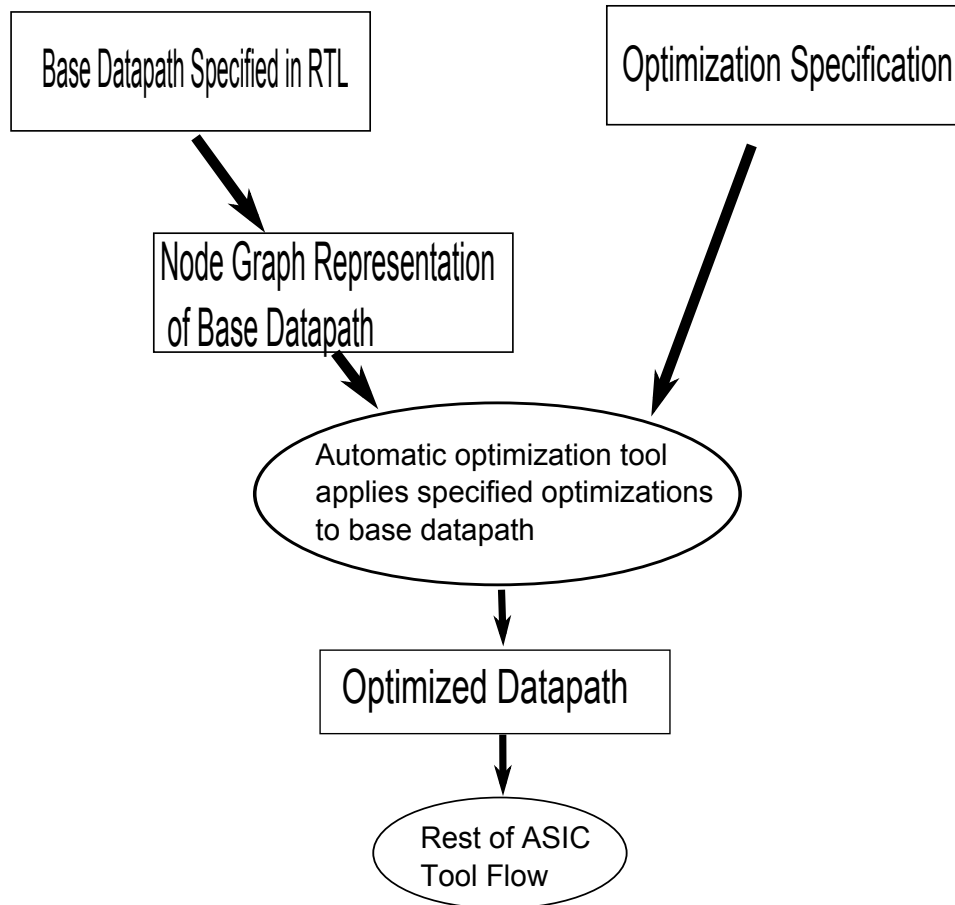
Base Datapath Specified in RTL

Optimization Specification

Node Graph Representation of Base Datapath

Automatic optimization tool applies specified optimizations to base datapath

Optimized Datapath

Rest of ASIC Tool Flow